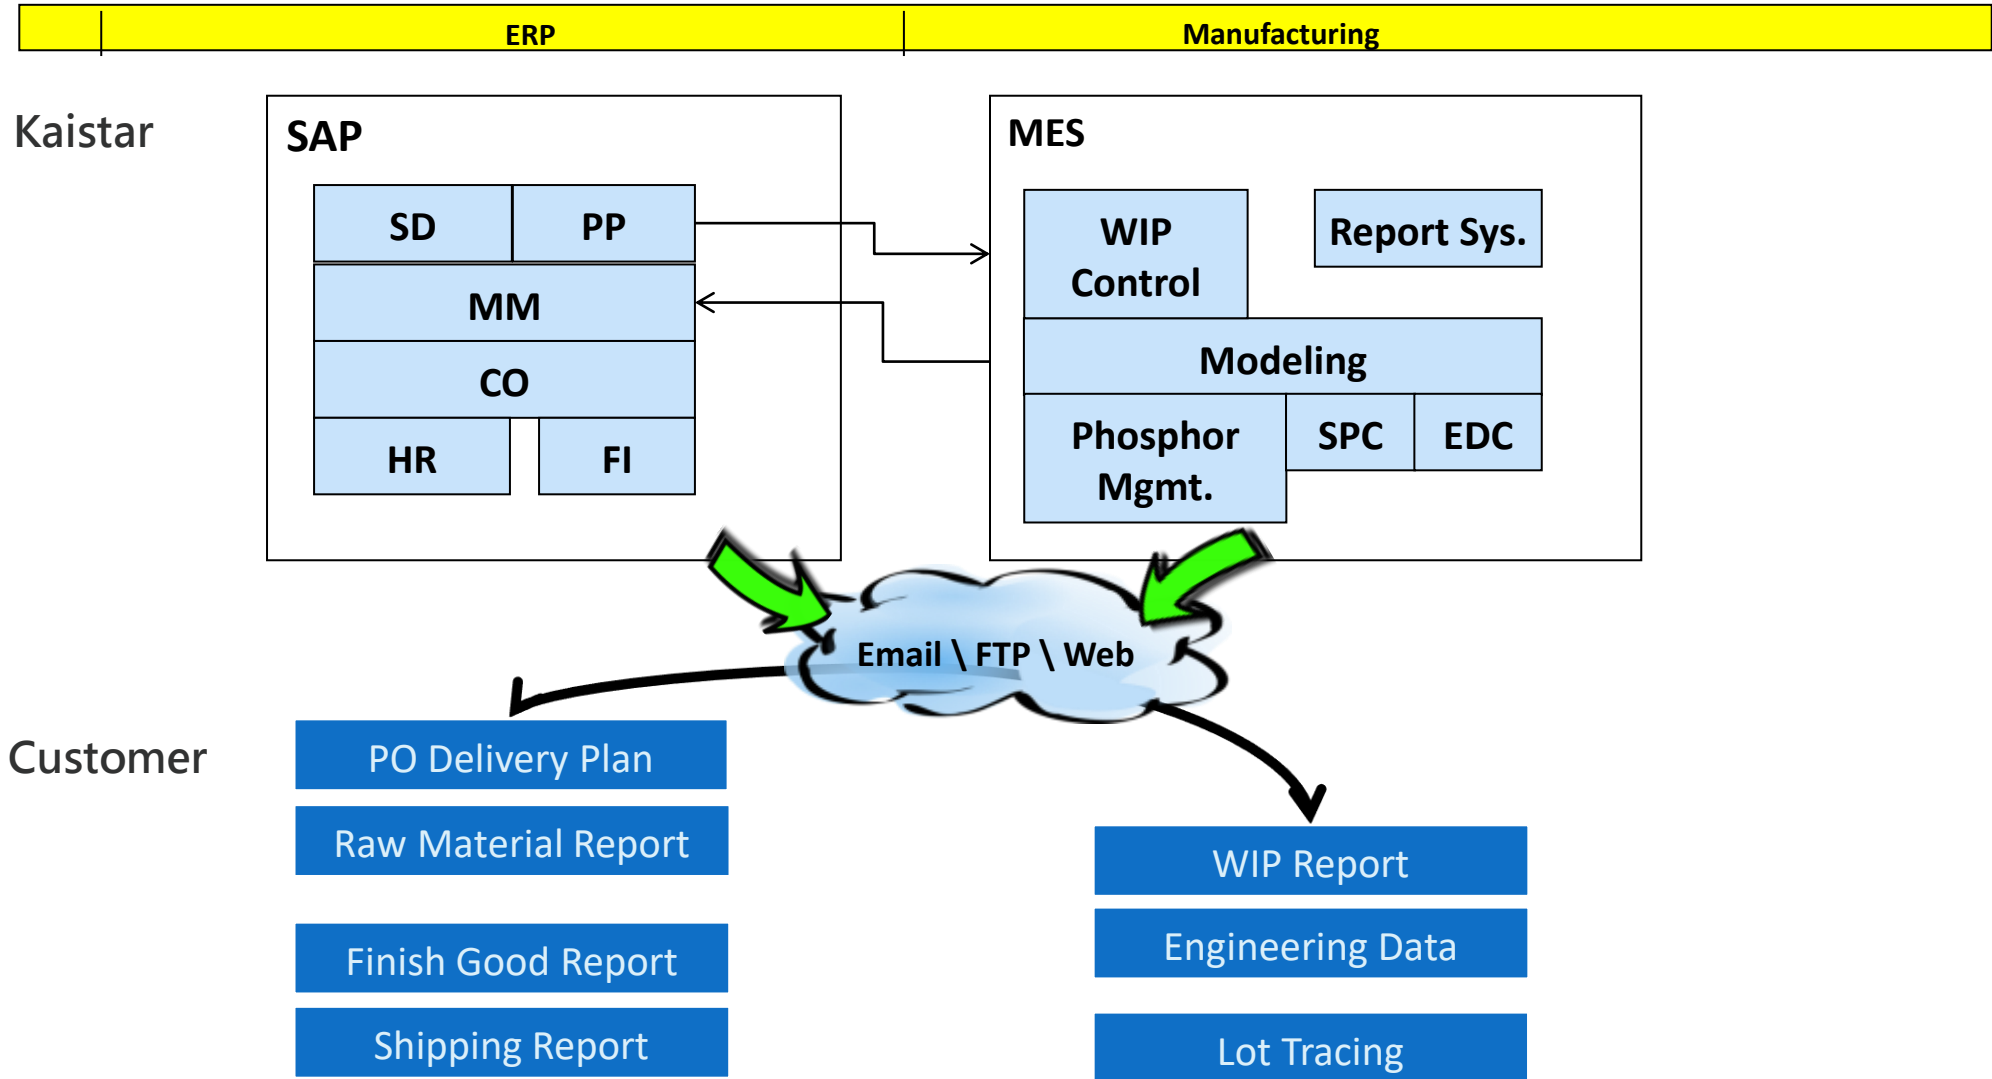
ERP | Manufacturing

Kaistar

SAP

SD
PP
MM
CO
HR
FI

MES

WIP Control
Report Sys.
Modeling
Phosphor Mgmt.
SPC
EDC

Email \ FTP \ Web

Customer

PO Delivery Plan
Raw Material Report
Finish Good Report
Shipping Report

WIP Report
Engineering Data
Lot Tracing